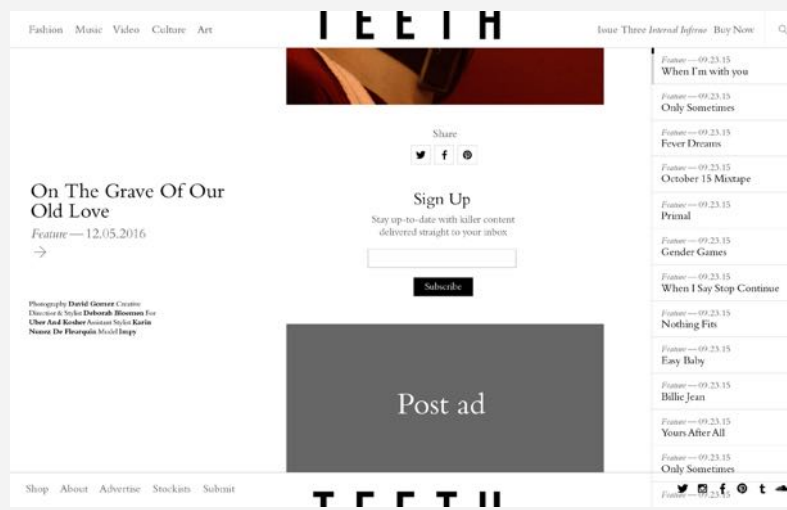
Fashion Music Video Culture Art

TEETH

Issue Three Internal Inferno Buy Now

On The Grave Of Our Old Love

Feature — 12.05.2016

→

Photography David Gomez Creative Direction & Stylist Deborah Blossom For Uber And Kosher Assistant Stylist Karin Nunez De Fleurquin Model Impy

Share

Sign Up

Stay up-to-date with killer content delivered straight to your inbox

Subscribe

Post ad

Feature — 09.23.15
When I'm with you

Feature — 09.23.15
Only Sometimes

Feature — 09.23.15
Fever Dreams

Feature — 09.23.15
October 15 Mixtape

Feature — 09.23.15
Primal

Feature — 09.23.15
Gender Games

Feature — 09.23.15
When I Say Stop Continue

Feature — 09.23.15
Nothing Fits

Feature — 09.23.15
Easy Baby

Feature — 09.23.15
Billie Jean

Feature — 09.23.15
Yours After All

Feature — 09.23.15
Only Sometimes

Feature — 09.23.15

Shop About Advertise Stockists Submit

TEETH